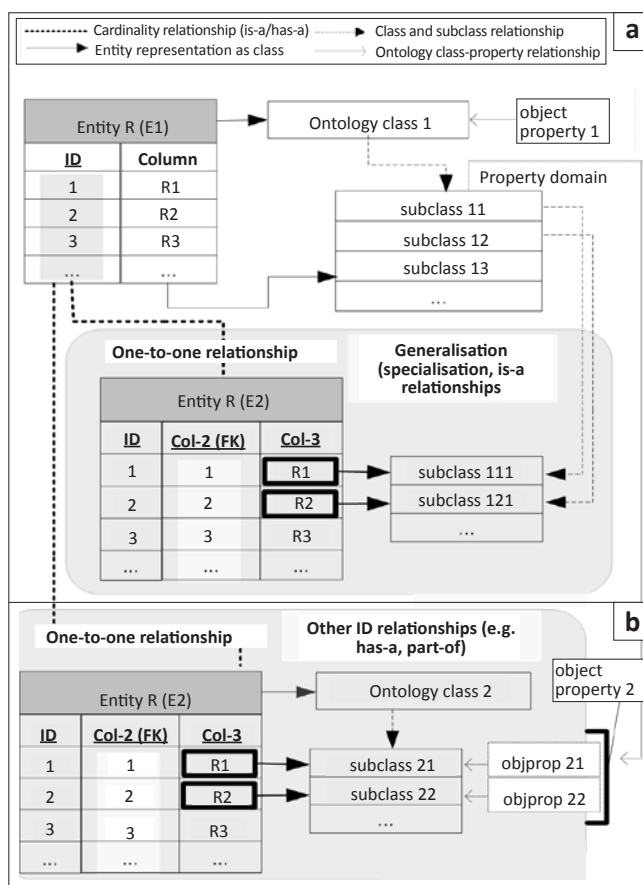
a

Cardinality relationship (is-a/has-a)
Entity representation as class
Class and subclass relationship
Ontology class-property relationship

Entity R (E1)

| ID | Column |
|---|---|
| 1 | R1 |
| 2 | R2 |
| 3 | R3 |
| ... | ... |

Ontology class 1

object property 1

Property domain

subclass 11
subclass 12
subclass 13
...

One-to-one relationship

Generalisation (specialisation, is-a relationships

Entity R (E2)

| ID | Col-2 (FK) | Col-3 |
|---|---|---|
| 1 | 1 | R1 |
| 2 | 2 | R2 |
| 3 | 3 | R3 |
| ... | ... | ... |

subclass 111
subclass 121
...

b

One-to-one relationship

Other ID relationships (e.g. has-a, part-of)

Entity R (E2)

| ID | Col-2 (FK) | Col-3 |
|---|---|---|
| 1 | 1 | R1 |
| 2 | 2 | R2 |
| 3 | 3 | R3 |
| ... | ... | ... |

Ontology class 2

subclass 21
subclass 22
...

object property 2

objprop 21
objprop 22